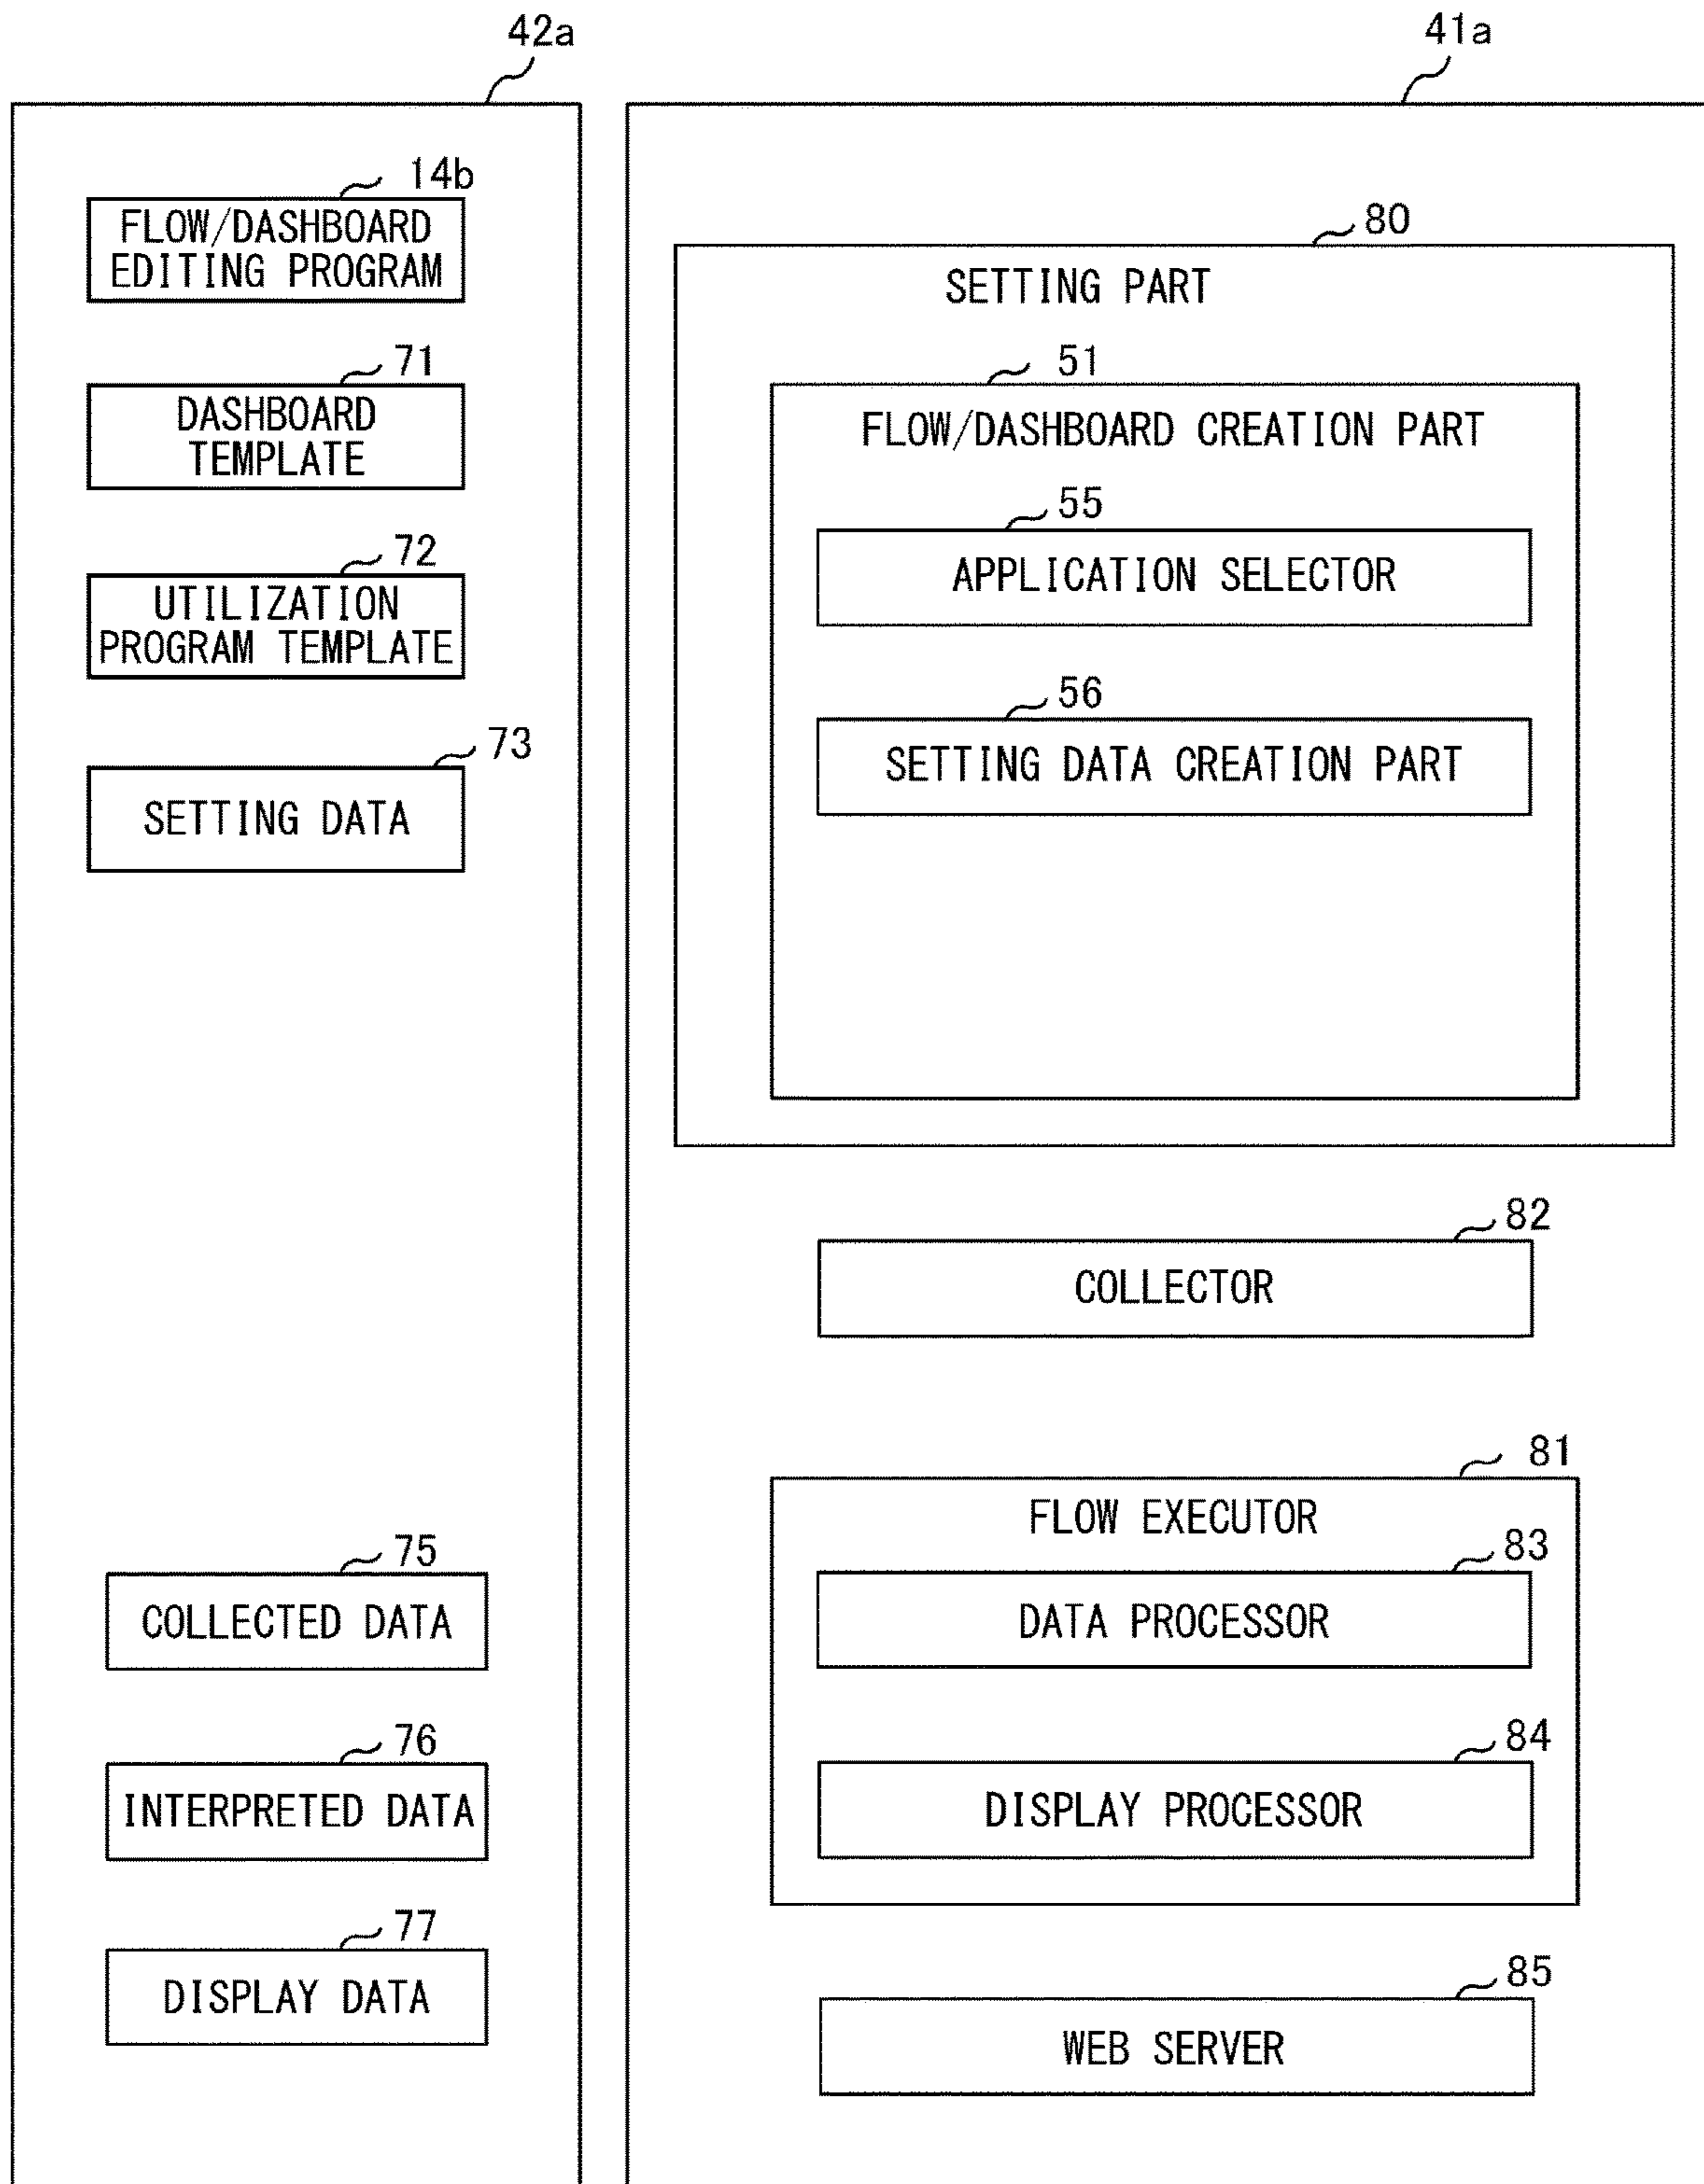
42a

14b
FLOW/DASHBOARD EDITING PROGRAM

71
DASHBOARD TEMPLATE

72
UTILIZATION PROGRAM TEMPLATE

73
SETTING DATA

75
COLLECTED DATA

76
INTERPRETED DATA

77
DISPLAY DATA

41a

80
SETTING PART

51
FLOW/DASHBOARD CREATION PART

55
APPLICATION SELECTOR

56
SETTING DATA CREATION PART

82
COLLECTOR

81
FLOW EXECUTOR

83
DATA PROCESSOR

84
DISPLAY PROCESSOR

85
WEB SERVER